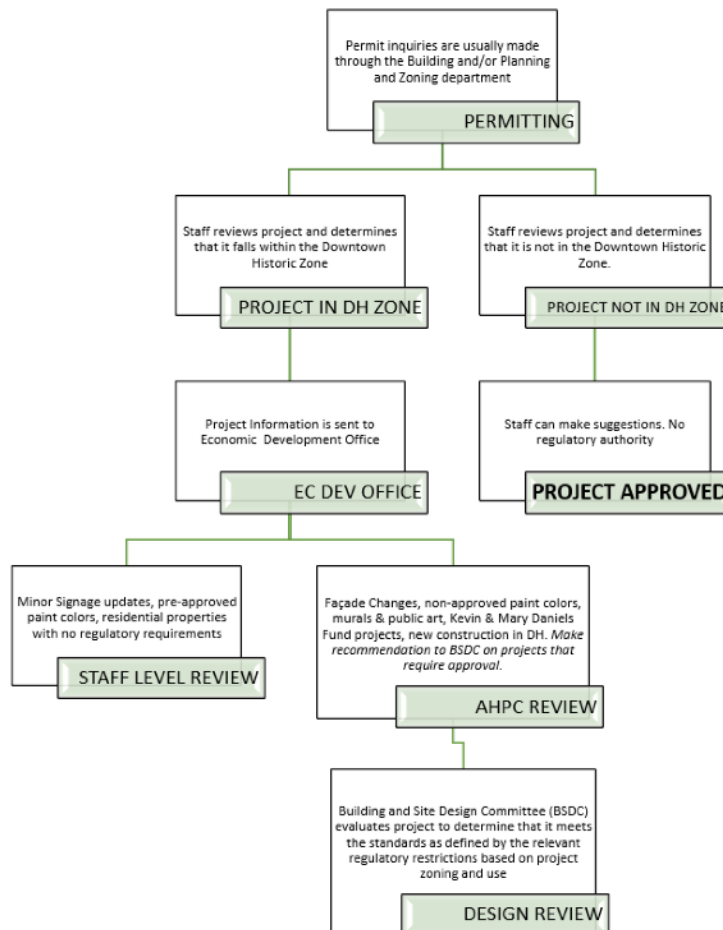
Permit inquiries are usually made through the Building and/or Planning and Zoning department

PERMITTING

Staff reviews project and determines that it falls within the Downtown Historic Zone

PROJECT IN DH ZONE

Staff reviews project and determines that it is not in the Downtown Historic Zone.

PROJECT NOT IN DH ZONE

Project Information is sent to Economic Development Office

EC DEV OFFICE

Staff can make suggestions. No regulatory authority

PROJECT APPROVED

Minor Signage updates, pre-approved paint colors, residential properties with no regulatory requirements

STAFF LEVEL REVIEW

Façade Changes, non-approved paint colors, murals & public art, Kevin & Mary Daniels Fund projects, new construction in DH. Make recommendation to BSDC on projects that require approval.

AHPC REVIEW

Building and Site Design Committee (BSDC) evaluates project to determine that it meets the standards as defined by the relevant regulatory restrictions based on project zoning and use

DESIGN REVIEW